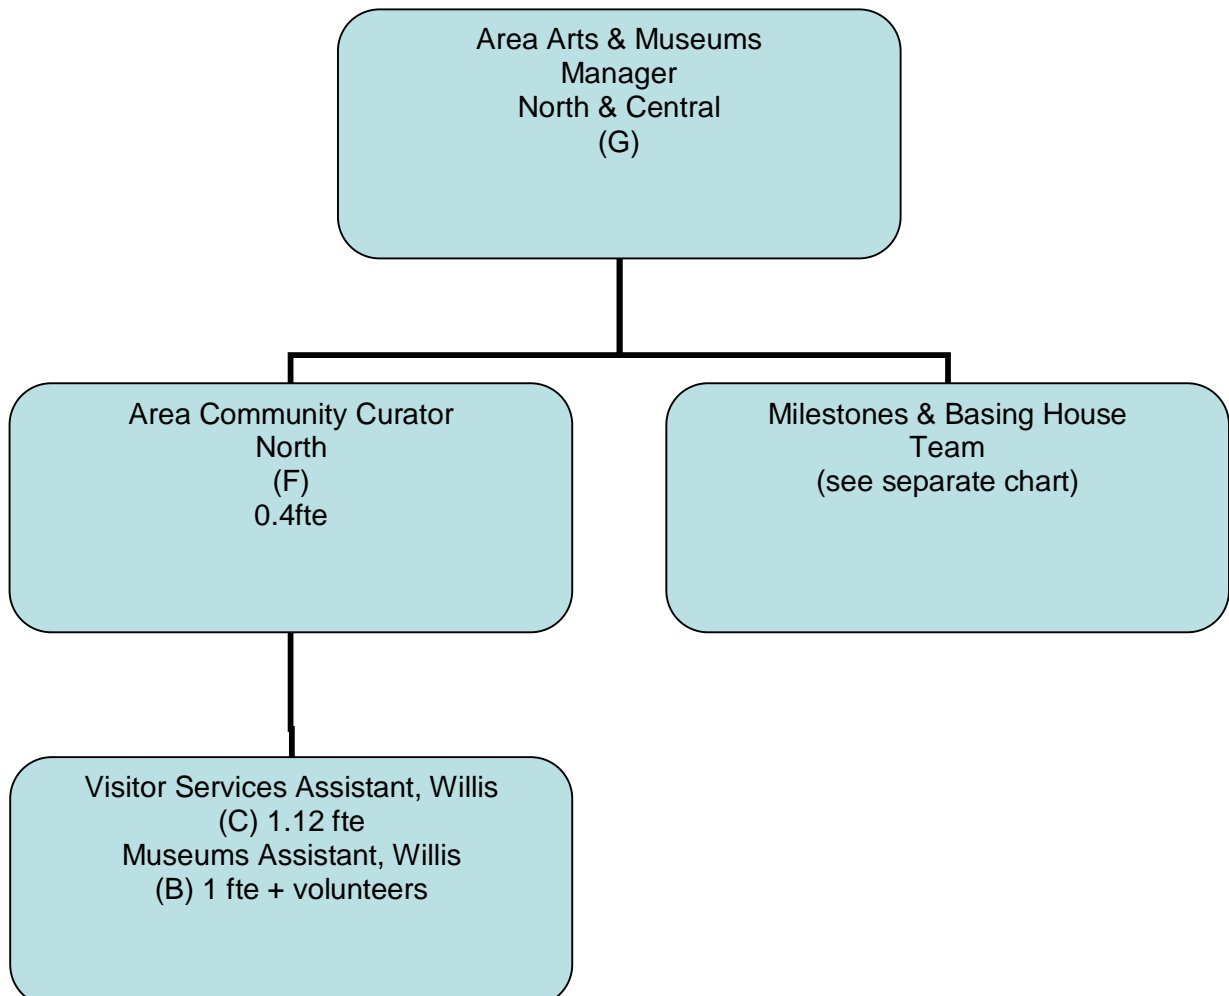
Area Arts & Museums
Manager
North & Central
(G)

Area Community Curator
North
(F)
0.4fte

Milestones & Basing House
Team
(see separate chart)

Visitor Services Assistant, Willis
(C) 1.12 fte
Museums Assistant, Willis
(B) 1 fte + volunteers